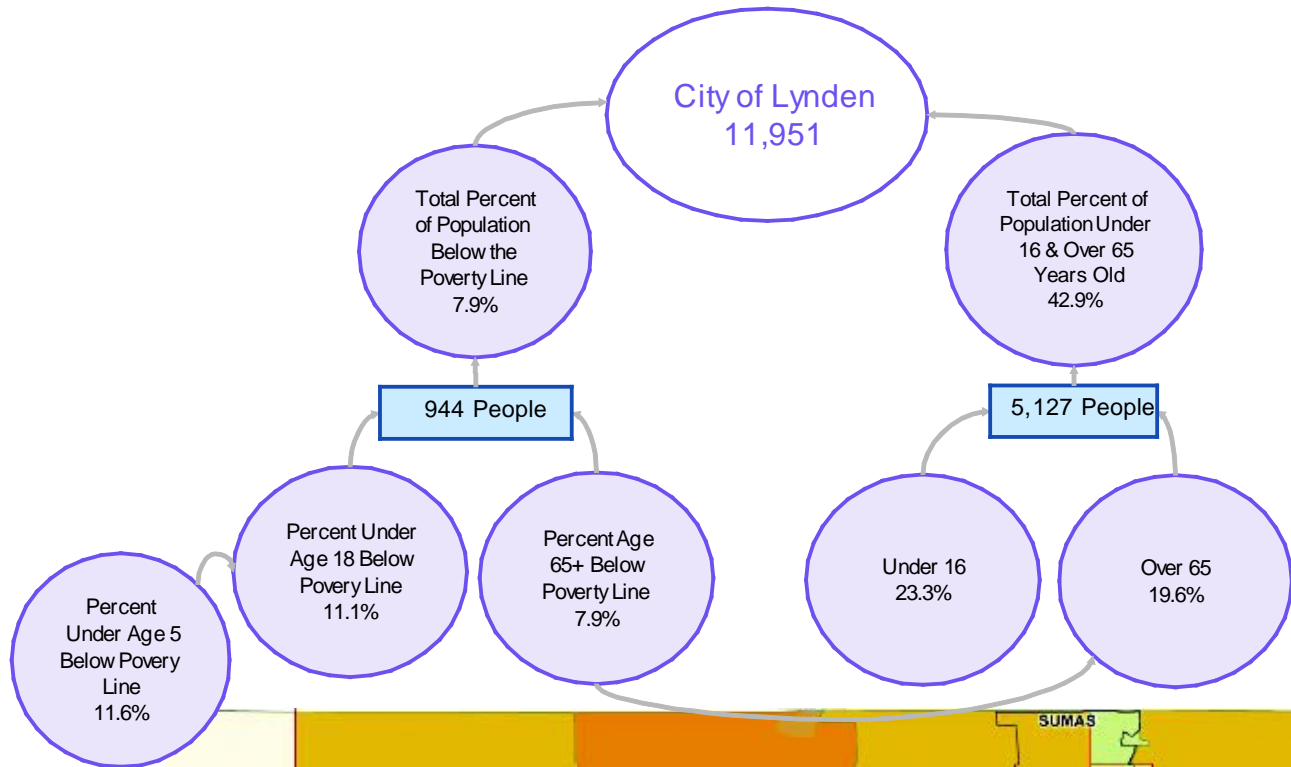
City of Lynden
11,951

Total Percent of Population Below the Poverty Line
7.9%

Total Percent of Population Under 16 & Over 65 Years Old
42.9%

944 People

5,127 People

Percent Under Age 18 Below Povery Line
11.1%

Percent Age 65+ Below Poverty Line
7.9%

Under 16
23.3%

Over 65
19.6%

Percent Under Age 5 Below Povery Line
11.6%

SUMAS